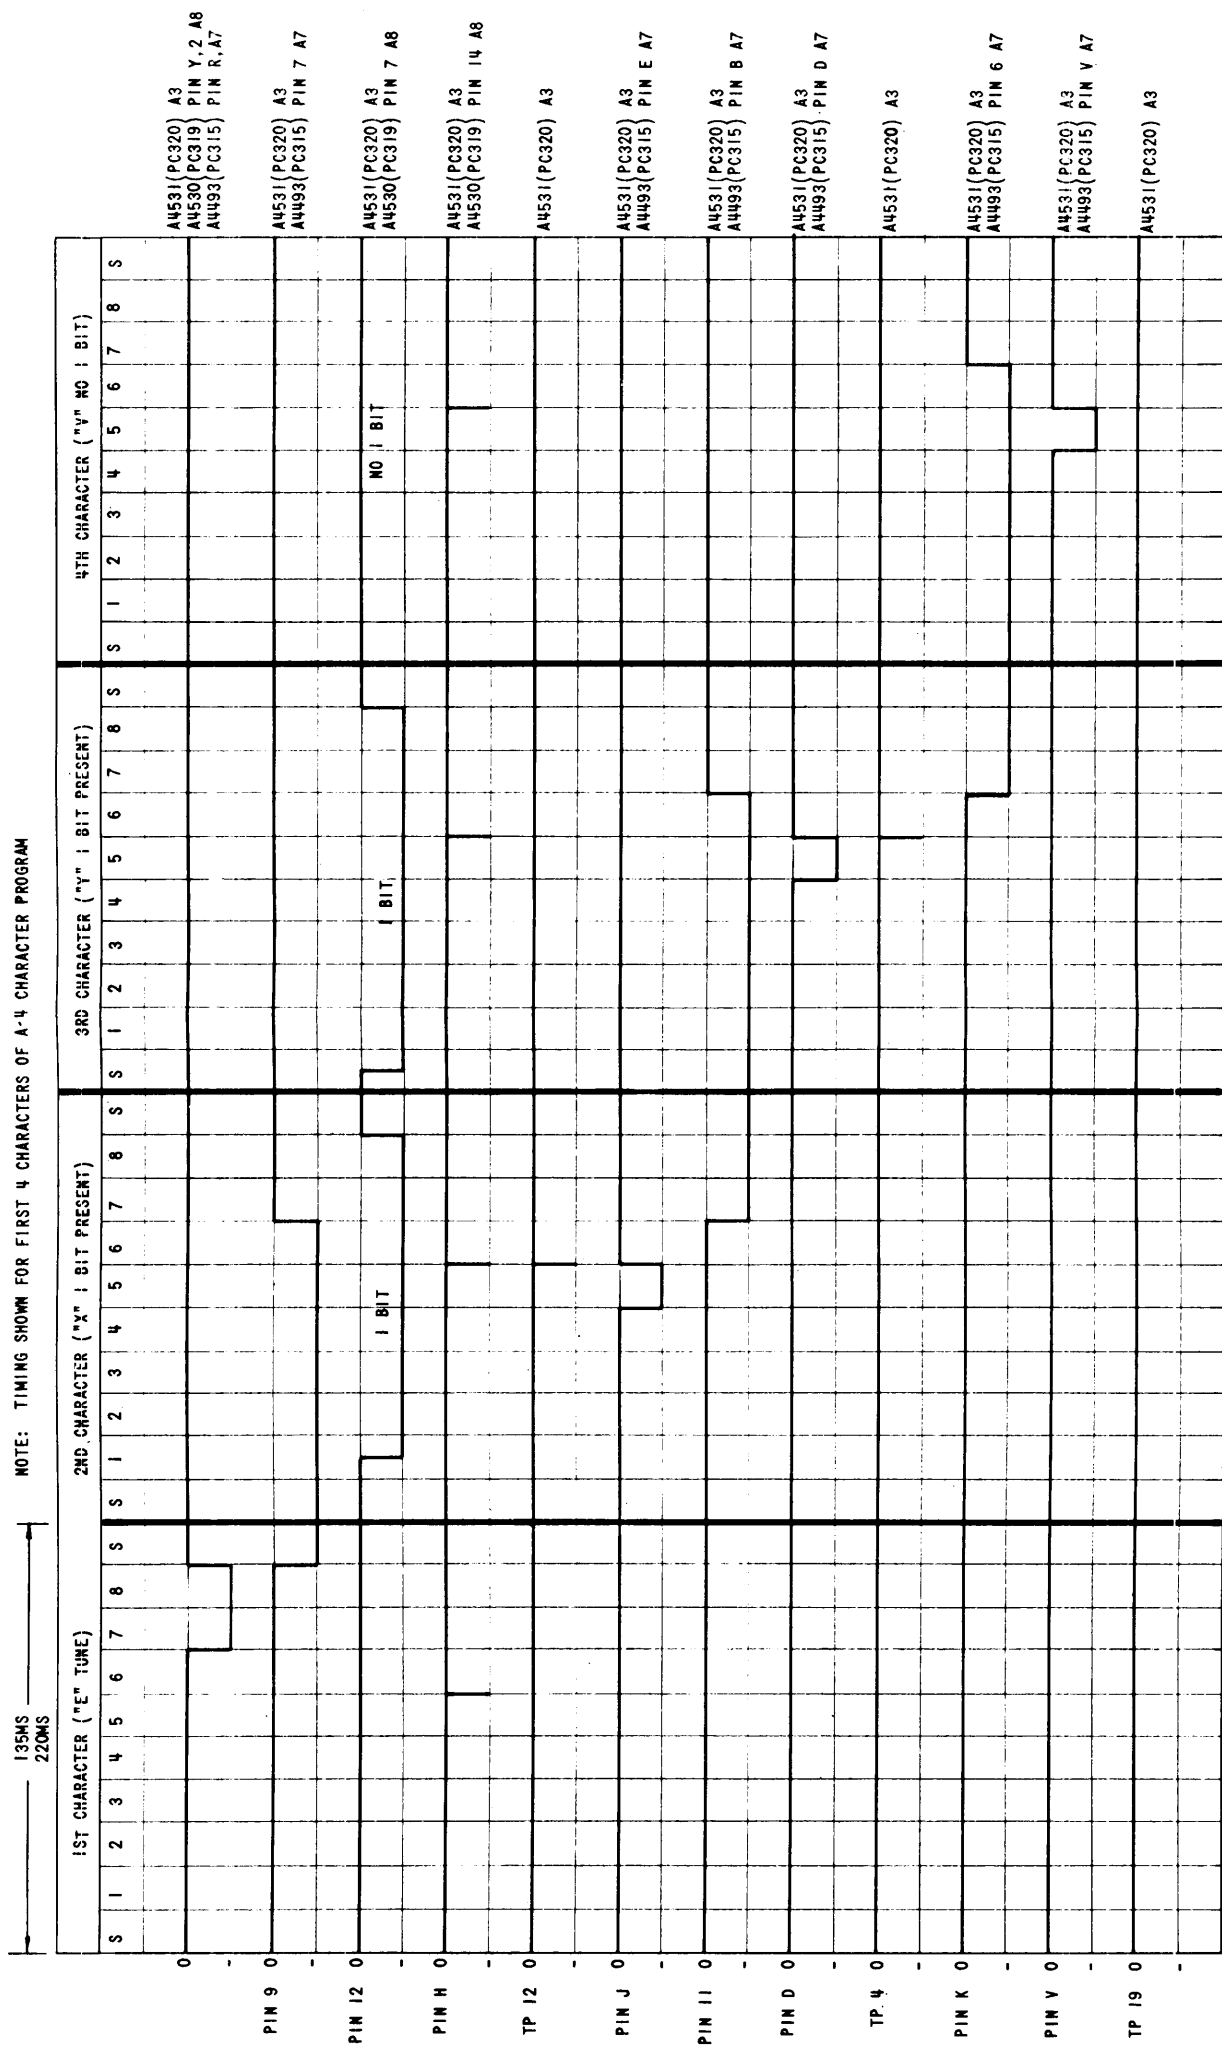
NOTE: TIMING SHOWN FOR FIRST 4 CHARACTERS OF A-4 CHARACTER PROGRAM

135MS
220MS

1ST CHARACTER ("E" TUNE)
S 1 2 3 4 5 6 7 8 S

2ND CHARACTER ("X" 1 BIT PRESENT)
S 1 2 3 4 5 6 7 8 S

3RD CHARACTER ("Y" 1 BIT PRESENT)
S 1 2 3 4 5 6 7 8 S

4TH CHARACTER ("V" NO 1 BIT)
S 1 2 3 4 5 6 7 8 S

1 BIT
1 BIT
NO 1 BIT

0 1 PIN 9
0 1 PIN 12
0 1 PIN H
0 1 TP 12
0 1 PIN J
0 1 PIN 11
0 1 PIN D
0 1 TP 4
0 1 PIN K
0 1 PIN V
0 1 TP 19

A4531(PC320) A3
A4530(PC319) PIN Y,2 A8
A4493(PC315) PIN R,A7

A4531(PC320) A3
A4493(PC315) PIN 7 A7

A4531(PC320) A3
A4530(PC319) PIN 7 A8

A4531(PC320) A3
A4530(PC319) PIN 14 A8

A4531(PC320) A3

A4531(PC320) A3
A4493(PC315) PIN E A7

A4531(PC320) A3
A4493(PC315) PIN B A7

A4531(PC320) A3
A4493(PC315) PIN D A7

A4531(PC320) A3

A4531(PC320) A3
A4493(PC315) PIN 6 A7

A4531(PC320) A3
A4493(PC315) PIN V A7

A4531(PC320) A3